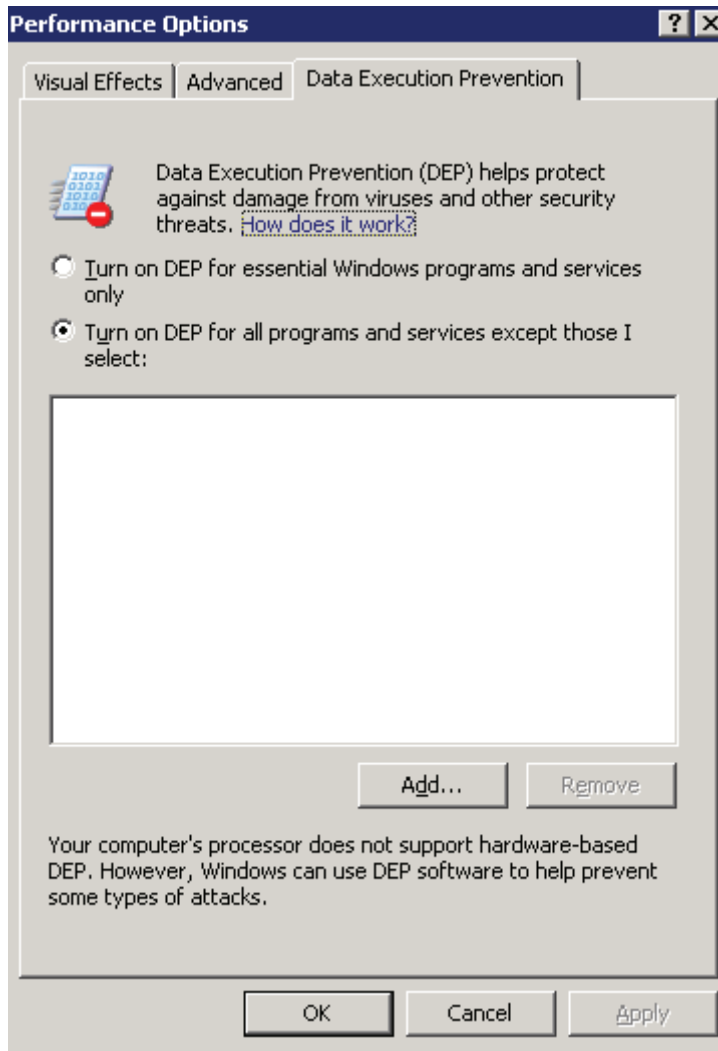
Performance Options

?

X

Visual Effects | Advanced | Data Execution Prevention

1010
0101
1010
010

Data Execution Prevention (DEP) helps protect against damage from viruses and other security threats. How does it work?

Turn on DEP for essential Windows programs and services only

Turn on DEP for all programs and services except those I select:

Add...

Remove

Your computer's processor does not support hardware-based DEP. However, Windows can use DEP software to help prevent some types of attacks.

OK

Cancel

Apply